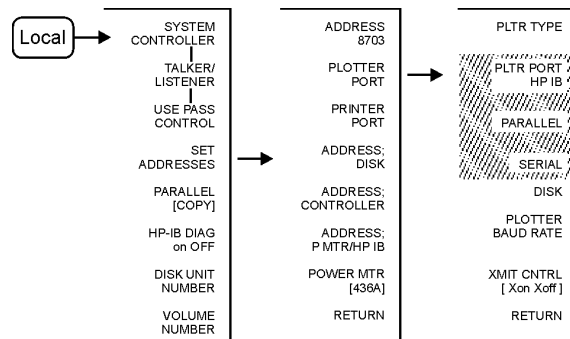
Local

SYSTEM CONTROLLER

TALKER/ LISTENER

USE PASS CONTROL

SET ADDRESSES

PARALLEL [COPY]

HP-IB DIAG on OFF

DISK UNIT NUMBER

VOLUME NUMBER

ADDRESS 8703

PLOTTER PORT

PRINTER PORT

ADDRESS: DISK

ADDRESS: CONTROLLER

ADDRESS: P MTR/HP IB

POWER MTR [436A]

RETURN

PLTR TYPE

PLTR PORT HP IB

PARALLEL

SERIAL

DISK

PLOTTER BAUD RATE

XMIT CNTRL [ Xon Xoff ]

RETURN